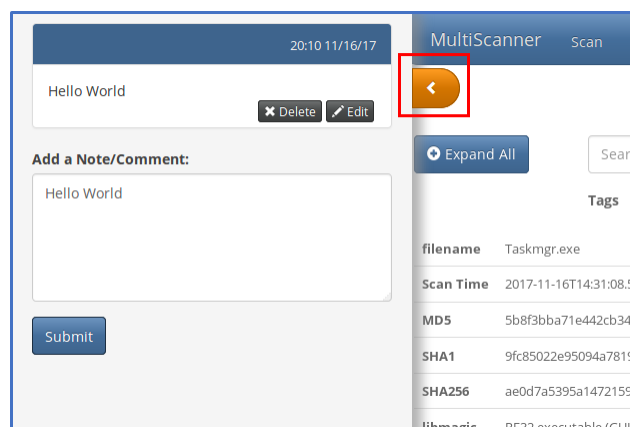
20:10 11/16/17

Hello World

Delete Edit

Add a Note/Comment:

Hello World

Submit

MultiScanner Scan

Expand All

Sear

Tags

| filename | Taskmgr.exe |
|---|---|
| Scan Time | 2017-11-16T14:31:08.5 |
| MD5 | 5b8f3bba71e442cb34 |
| SHA1 | 9fc85022e95094a7819 |
| SHA256 | ae0d7a5395a1472159 |
| libmagic | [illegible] |